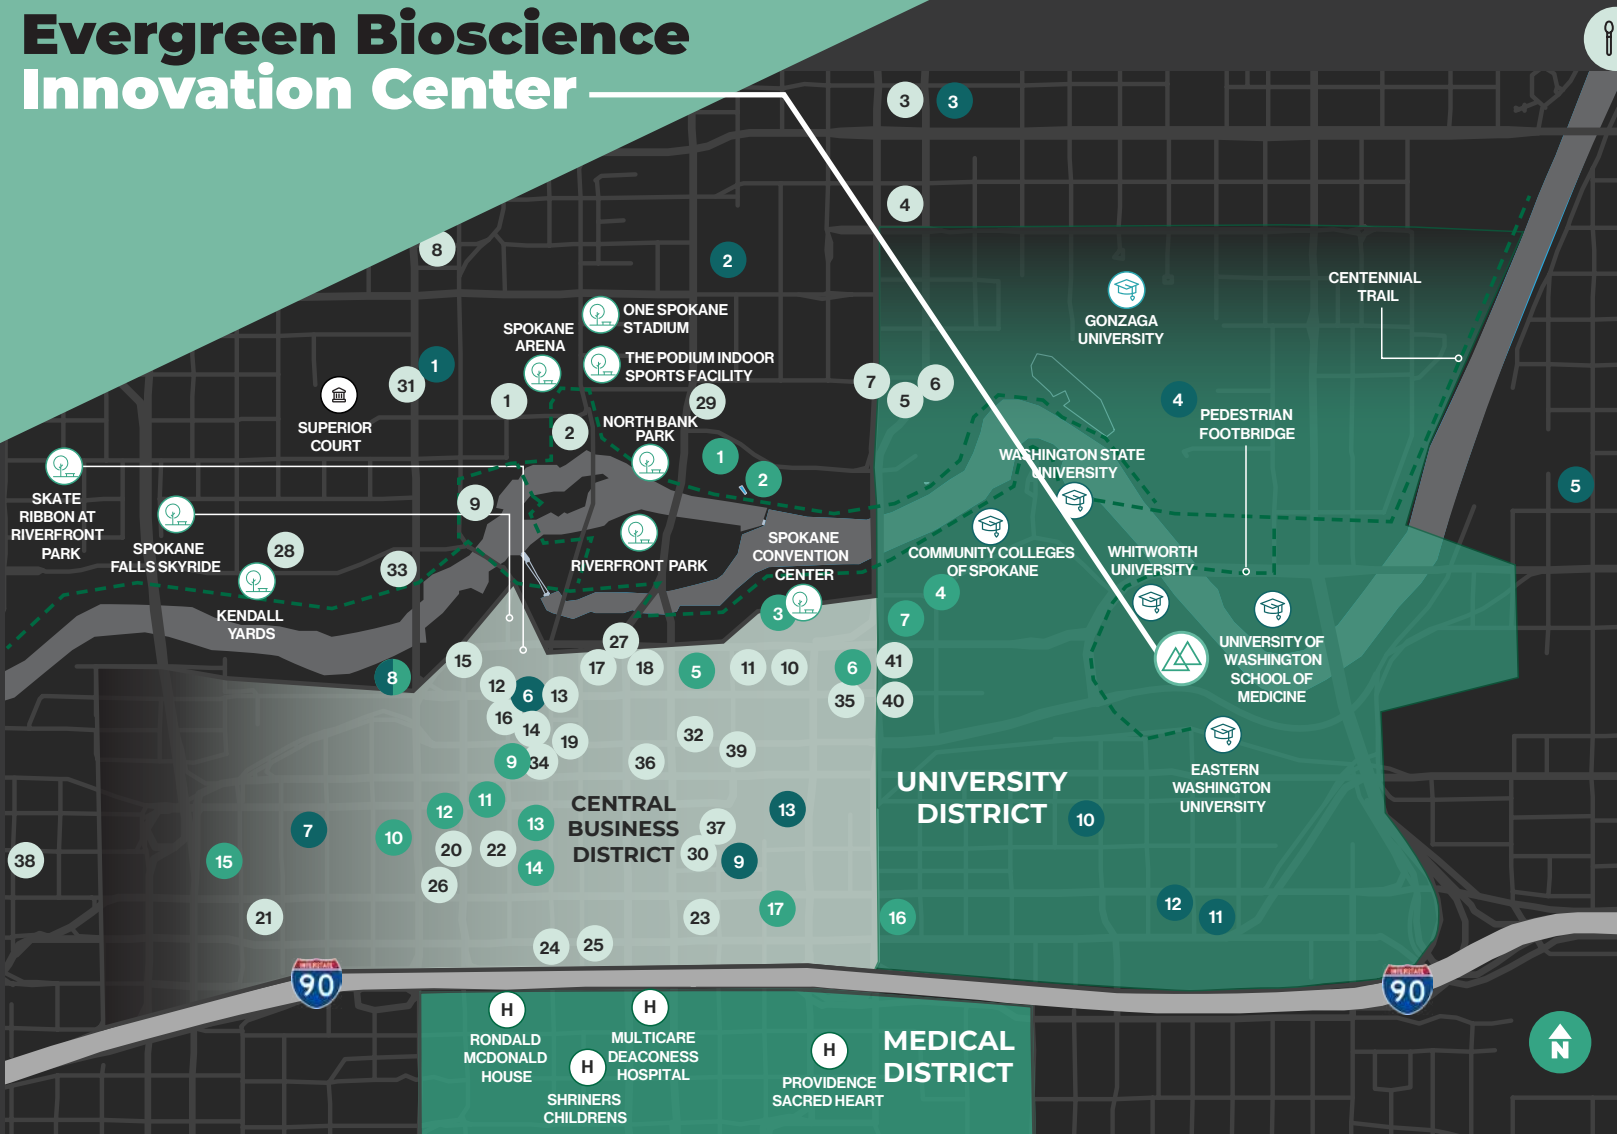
Evergreen Bioscience Innovation Center

3 3 4 8 2

ONE SPOKANE STADIUM
SPOKANE ARENA
THE PODIUM INDOOR SPORTS FACILITY
1 31 1 29 2 7 6 5
SUPERIOR COURT
NORTH BANK PARK
1 2
GONZAGA UNIVERSITY
CENTENNIAL TRAIL
4
PEDESTRIAN FOOTBRIDGE
WASHINGTON STATE UNIVERSITY
5
SKATE RIBBON AT RIVERFRONT PARK
9
SPOKANE FALLS SKYRIDE
28
33
KENDALL YARDS
RIVERFRONT PARK
SPOKANE CONVENTION CENTER
COMMUNITY COLLEGES OF SPOKANE
WHITWORTH UNIVERSITY
4
3
7
UNIVERSITY OF WASHINGTON SCHOOL OF MEDICINE
27
15 17 18 5 11 10 6 41
8 12 6 13 35 40
16 14 19 32 39
9 34 36
EASTERN WASHINGTON UNIVERSITY
UNIVERSITY DISTRICT 10
CENTRAL BUSINESS DISTRICT
12 11 13 13 37
7 10 20 22 30 9
38 15 14
26
21 23 17 16 12 11
24 25
90 90
RONDALD MCDONALD HOUSE
MULTICARE DEACONESS HOSPITAL
SHRINERS CHILDRENS
PROVIDENCE SACRED HEART
MEDICAL DISTRICT
N